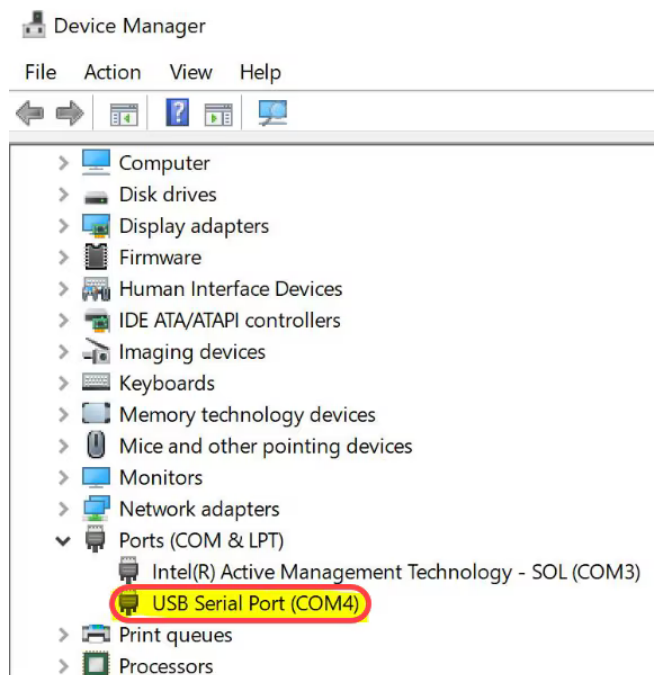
Device Manager

File Action View Help

Computer
Disk drives
Display adapters
Firmware
Human Interface Devices
IDE ATA/ATAPI controllers
Imaging devices
Keyboards
Memory technology devices
Mice and other pointing devices
Monitors
Network adapters
Ports (COM & LPT)
Intel(R) Active Management Technology - SOL (COM3)
USB Serial Port (COM4)
Print queues
Processors